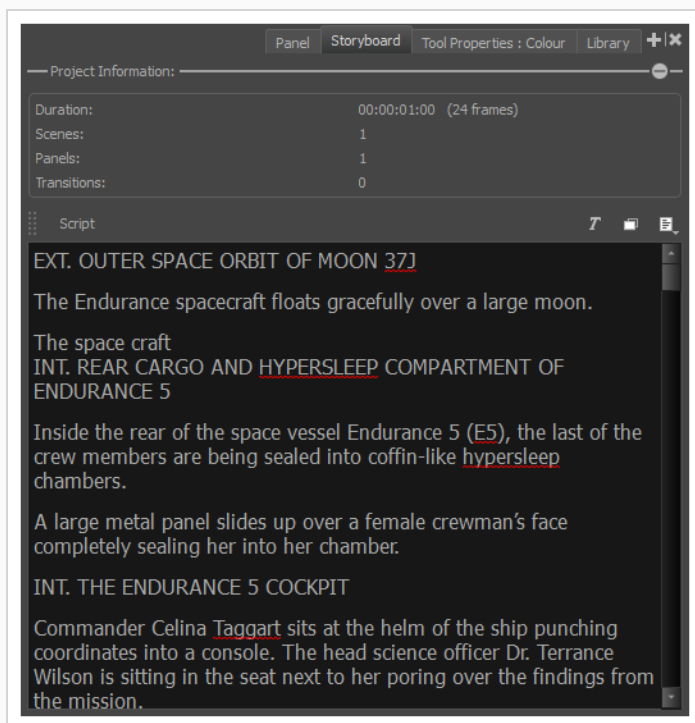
Panel Storyboard Tool Properties : Colour Library

Project Information:

| | |
|---|---|
| Duration: | 00:00:01:00 (24 frames) |
| Scenes: | 1 |
| Panels: | 1 |
| Transitions: | 0 |

Script

EXT. OUTER SPACE ORBIT OF MOON 37J

The Endurance spacecraft floats gracefully over a large moon.

The space craft
INT. REAR CARGO AND HYPERSLEEP COMPARTMENT OF ENDURANCE 5

Inside the rear of the space vessel Endurance 5 (E5), the last of the crew members are being sealed into coffin-like hypersleep chambers.

A large metal panel slides up over a female crewman's face completely sealing her into her chamber.

INT. THE ENDURANCE 5 COCKPIT

Commander Celina Taggart sits at the helm of the ship punching coordinates into a console. The head science officer Dr. Terrance Wilson is sitting in the seat next to her poring over the findings from the mission.